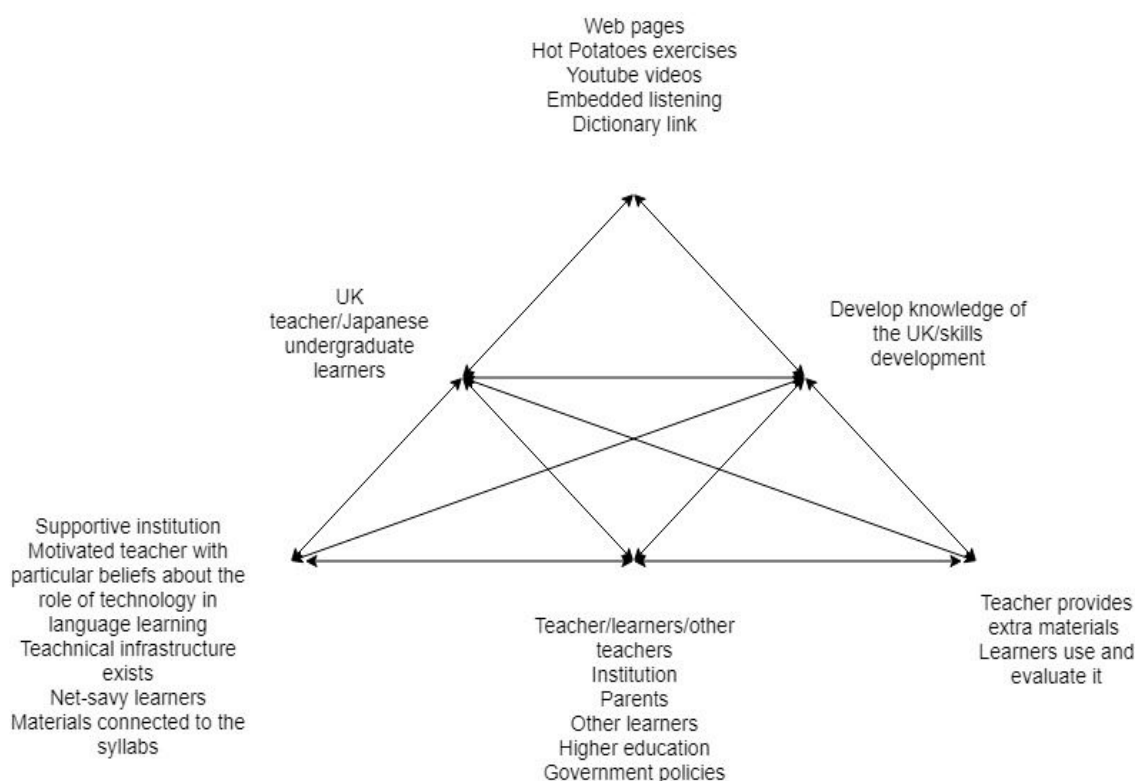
Web pages
Hot Potatoes exercises
Youtube videos
Embedded listening
Dictionary link

UK
teacher/Japanese
undergraduate
learners

Develop knowledge of
the UK/skills
development

Supportive institution
Motivated teacher with
particular beliefs about the
role of technology in
language learning
Teachical infrastructure
exists
Net-savy learners
Materials connected to the
syllabs

Teacher/learners/other
teachers
Institution
Parents
Other learners
Higher education
Government policies

Teacher provides
extra materials
Learners use and
evaluate it